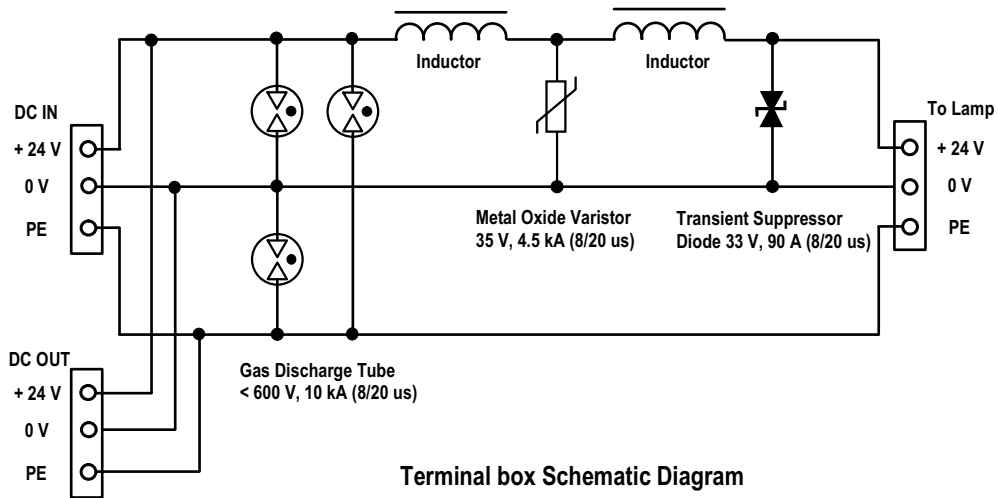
Inductor

Inductor

DC IN
+ 24 V
0 V
PE

To Lamp
+ 24 V
0 V
PE

Metal Oxide Varistor
35 V, 4.5 kA (8/20 us)

Transient Suppressor
Diode 33 V, 90 A (8/20 us)

DC OUT
+ 24 V
0 V
PE

Gas Discharge Tube
< 600 V, 10 kA (8/20 us)

Terminal box Schematic Diagram